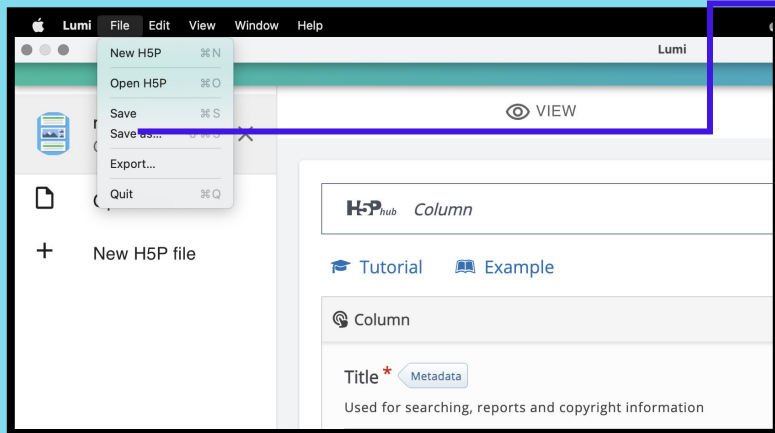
Lumi File Edit View Window Help

Lumi

New H5P ⌘N

Open H5P ⌘O

Save ⌘S

Save as... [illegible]

Export...

Quit ⌘Q

n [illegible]

C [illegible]

O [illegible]

New H5P file

VIEW

H5P hub Column

Tutorial

Example

Column

Title * Metadata

Used for searching, reports and copyright information